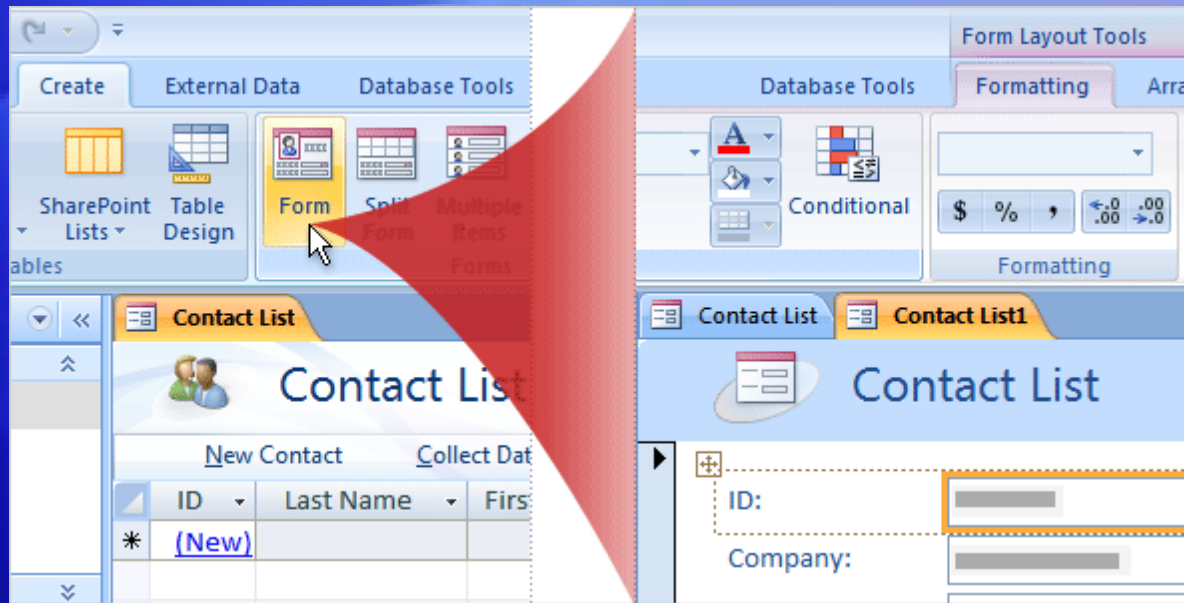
Create External Data Database Tools

SharePoint Lists Table Design

ables

Form Split Form Multiple Items

Forms

Contact List

Contact List

New Contact Collect Dat

| ID | Last Name | Firs |
|---|---|---|
| (New) | | |

Form Layout Tools

Database Tools Formatting Arra

Conditional

$ % ,

Formatting

Contact List Contact List1

Contact List

ID:

Company: